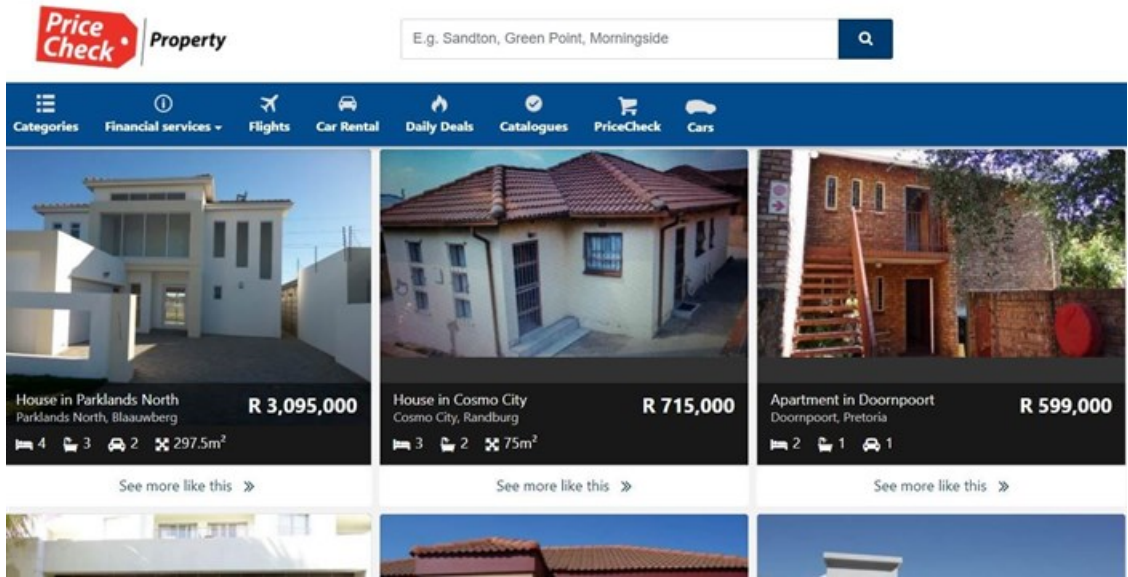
Price Check Property

E.g. Sandton, Green Point, Morningside

Categories Financial services Flights Car Rental Daily Deals Catalogues PriceCheck Cars

House in Parklands North
Parklands North, Blaauwberg
R 3,095,000
4 3 2 297.5m$^2$
See more like this »

House in Cosmo City
Cosmo City, Randburg
R 715,000
3 2 75m$^2$
See more like this »

Apartment in Doornpoort
Doornpoort, Pretoria
R 599,000
2 1 1
See more like this »